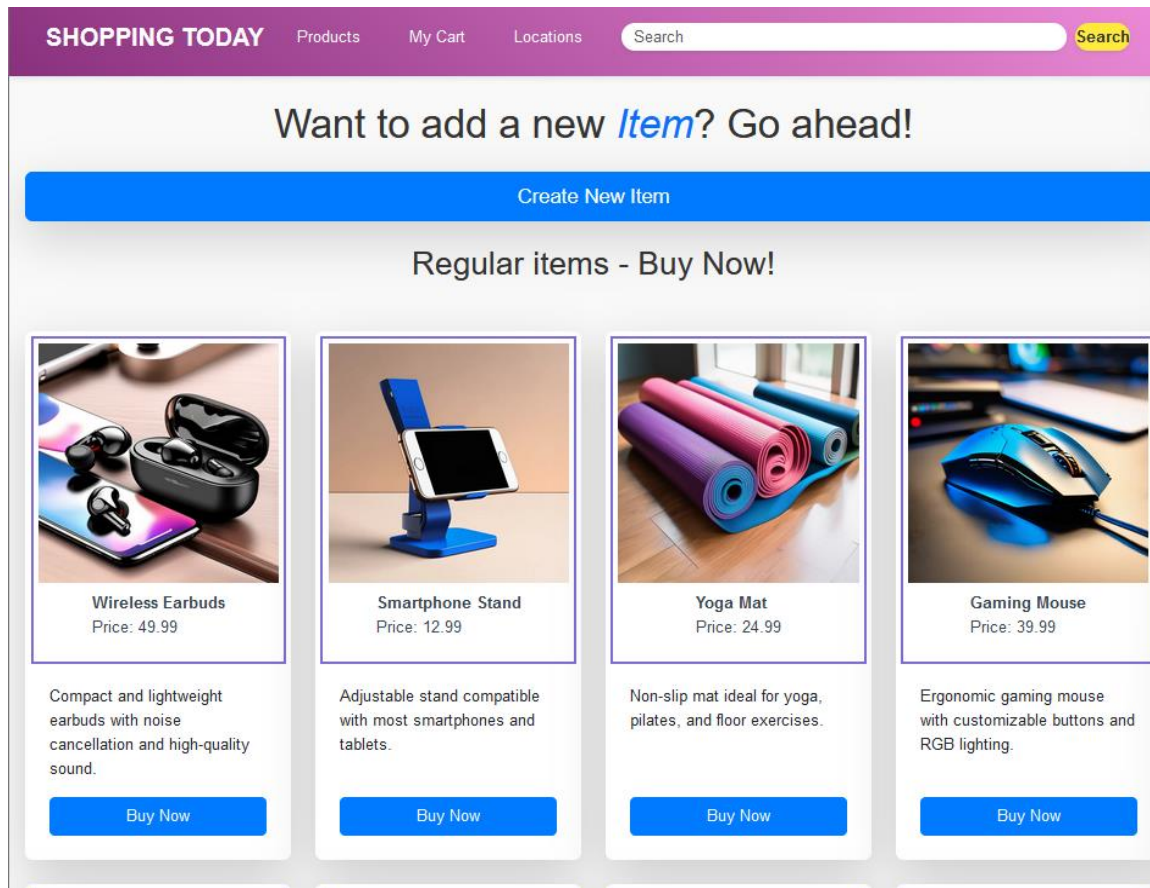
SHOPPING TODAY Products My Cart Locations Search Search

Want to add a new *Item*? Go ahead!

Create New Item

Regular items - Buy Now!

**Wireless Earbuds**
Price: 49.99

Compact and lightweight earbuds with noise cancellation and high-quality sound.

Buy Now

**Smartphone Stand**
Price: 12.99

Adjustable stand compatible with most smartphones and tablets.

Buy Now

**Yoga Mat**
Price: 24.99

Non-slip mat ideal for yoga, pilates, and floor exercises.

Buy Now

**Gaming Mouse**
Price: 39.99

Ergonomic gaming mouse with customizable buttons and RGB lighting.

Buy Now